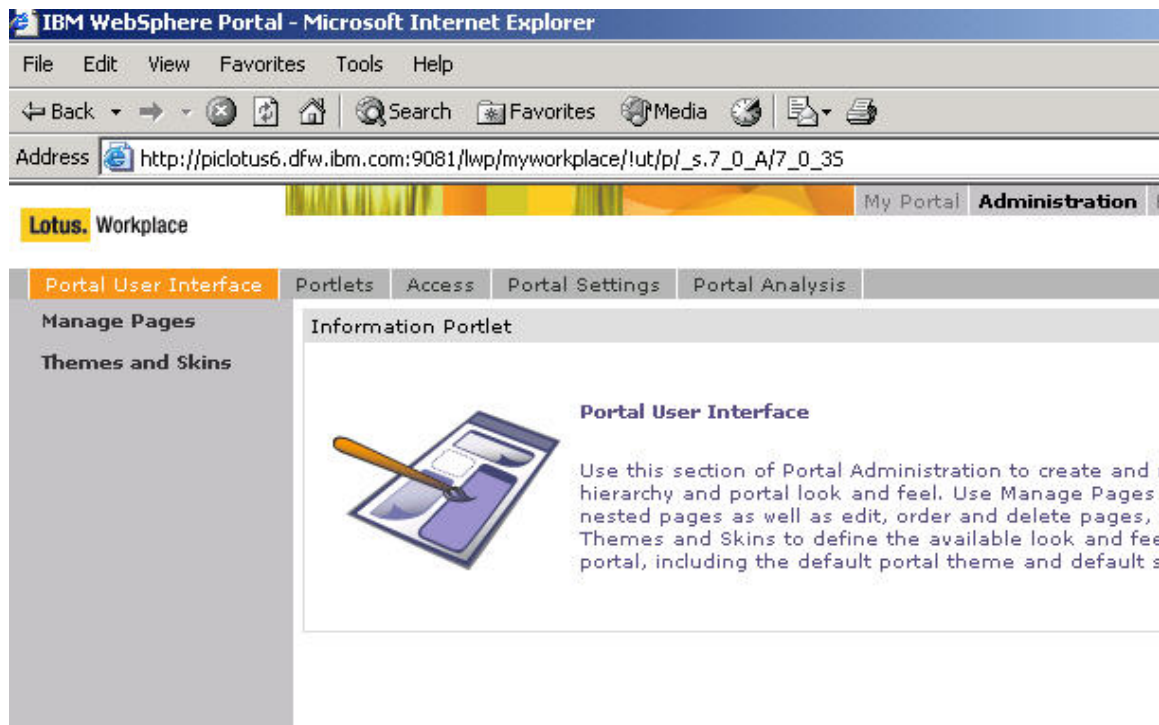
IBM WebSphere Portal - Microsoft Internet Explorer

File Edit View Favorites Tools Help

Back Search Favorites Media

Address http://piclotus6.dfw.ibm.com:9081/lwp/myworkplace/!ut/p/_s.7_0_A/7_0_3S

Lotus. Workplace

My Portal Administration

Portal User Interface Portlets Access Portal Settings Portal Analysis

Manage Pages

Themes and Skins

Information Portlet

Portal User Interface

Use this section of Portal Administration to create and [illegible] hierarchy and portal look and feel. Use Manage Pages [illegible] nested pages as well as edit, order and delete pages, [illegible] Themes and Skins to define the available look and fee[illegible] portal, including the default portal theme and default s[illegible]